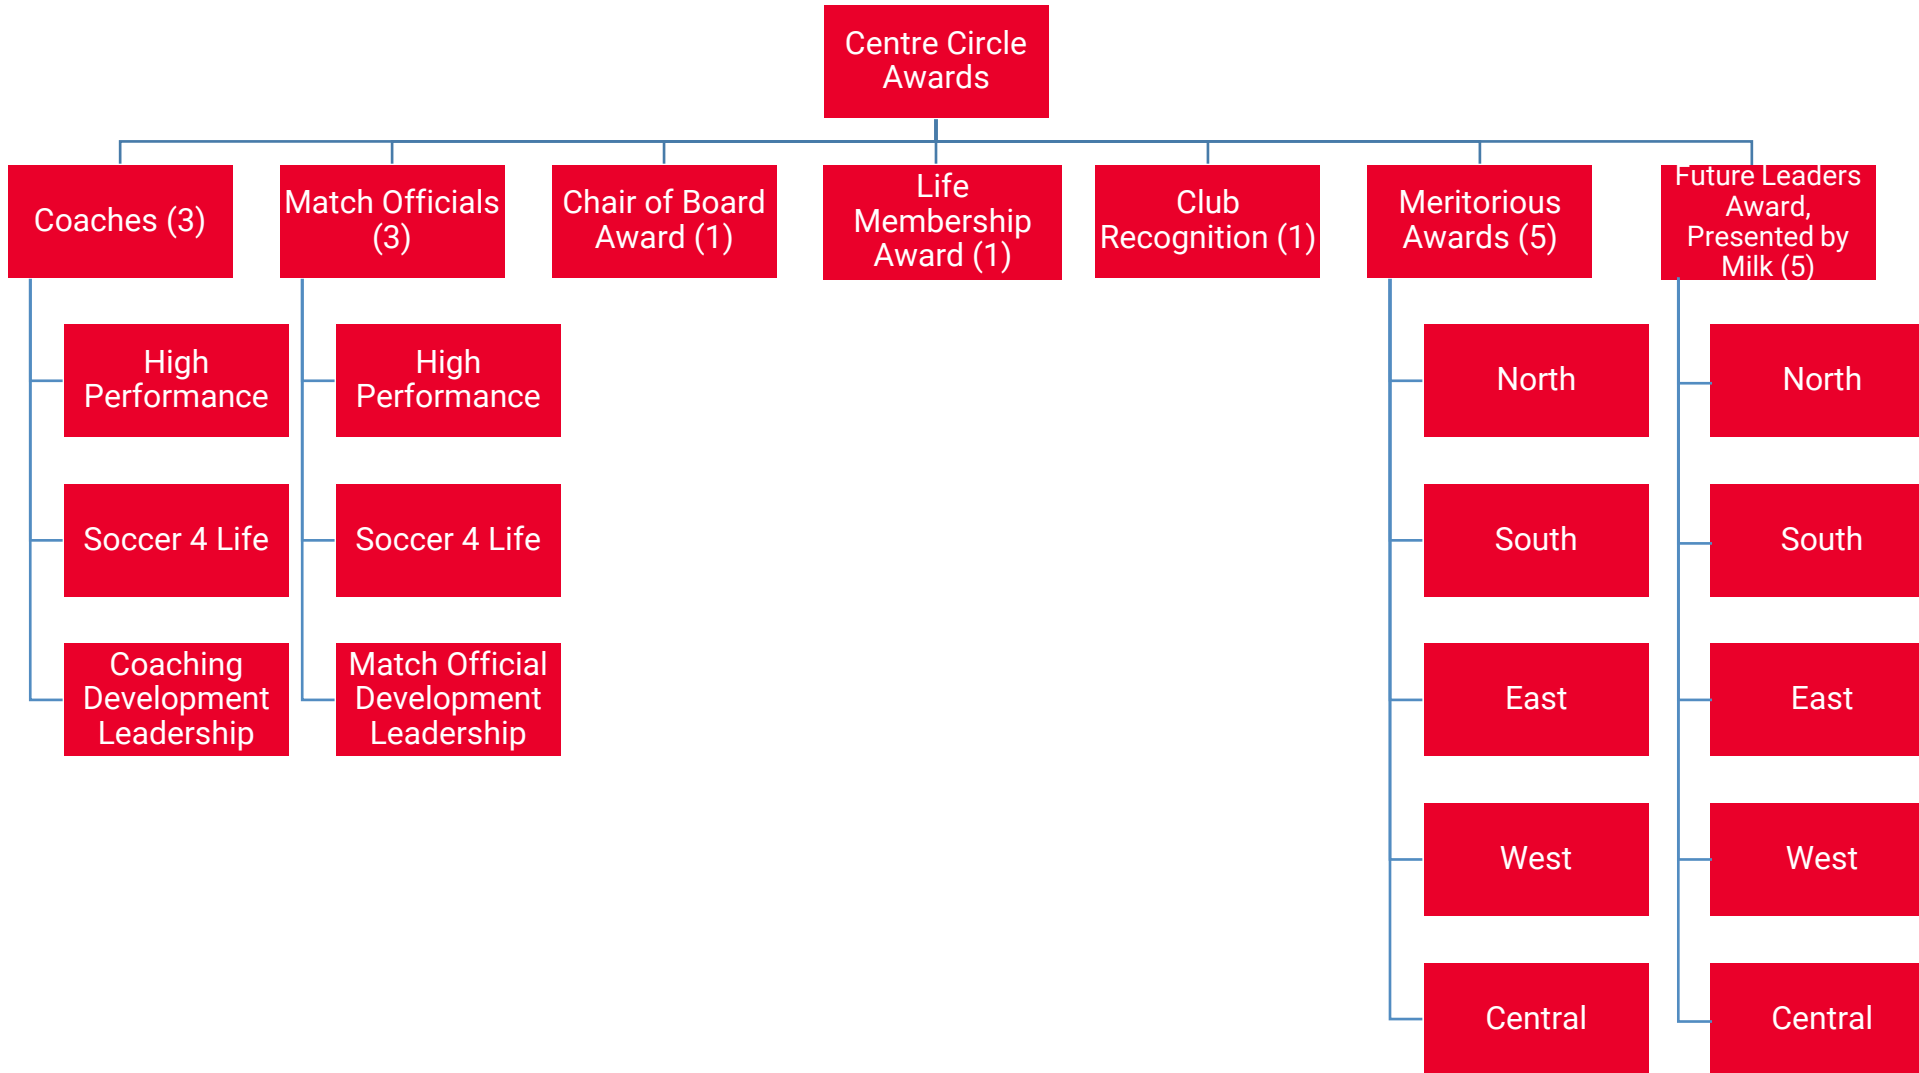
Centre Circle Awards

Coaches (3)

High Performance

Soccer 4 Life

Coaching Development Leadership

Match Officials (3)

High Performance

Soccer 4 Life

Match Official Development Leadership

Chair of Board Award (1)

Life Membership Award (1)

Club Recognition (1)

Meritorious Awards (5)

North

South

East

West

Central

Future Leaders Award, Presented by Milk (5)

North

South

East

West

Central